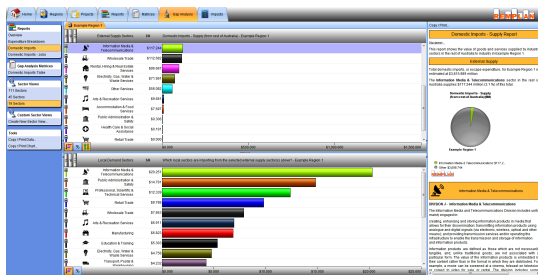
Home Regions Projects Reports Matrices Gap Analysis Reports

Reports
Overview
Expenditure Breakdown
Domestic Imports
Domestic Imports - Jobs

Gap Analysis Matrices
Domestic Imports
Domestic Imports - Jobs

Sector Views
111 Sectors
41 Sectors
19 Sectors

Custom Sector Views
Create New Sector View...

Tools
Copy / Print Data...
Copy / Print Chart...

Example Region 1

External Supply Sectors
Domestic Imports - Supply (from rest of Australia) - Example Region 1

Information Media & Telecommunications $117,068
Wholesale Trade $100,708
Rental, Hiring & Real Estate Services $88,922
Electricity, Gas, Water & Waste Services $71,884
Other Services $66,856
Arts & Recreation Services
Accommodation & Food Services
Public Administration & Safety
Health Care & Social Assistance
Retail Trade

Local (current) Sectors
Which local sectors are impacting from the selected external supply sector(s) above? - Example Region 1

Information Media & Telecommunications $29,251
Rental, Hiring & Real Estate Services $22,747
Professional, Scientific & Technical Services $14,187
Retail Trade $9,866
Wholesale Trade $7,883
Public Administration & Safety $6,281
Manufacturing $5,883
Education & Training $5,748
Electricity, Gas, Water & Waste Services $4,759
Transport, Postal & Warehousing

Copy / Print...

REMPLAN

Domestic Imports - Supply Report

Results
This report shows the value of goods and services supplied to industry sectors in the rest of Australia to industry in Example Region 1.

External Supply

Total domestic imports, or supplier expenditure, for Example Region 1 is estimated at $3,816,688 million.

The Information Media & Telecommunications sector in the rest of Australia supplies $117,068 million (3.1%) of this total.

Domestic Imports - Supply (from rest of Australia)

Information Media & Telecommunications $117.1...
Other $3,699,796

Information Media & Telecommunications

DIVISION J - Information Media & Telecommunications

The Information Media and Telecommunications Division includes units mainly engaged in

Creating, enhancing and storing information products in media that allows for their dissemination; Transmitting information products using analogue and digital signals (via electronic, wireless, optical and other means); and providing transmission services and/or operating the infrastructure to enable the transmission and storage of information and information products.

Information products are defined as those which are not necessarily tangible, and, unlike traditional goods, are not associated with a particular form. The value of the information product is embodied in their content rather than in the format in which they are distributed. For example, a movie can be screened at a cinema, telecast on television or copied to video for sale or rental. The common link of the